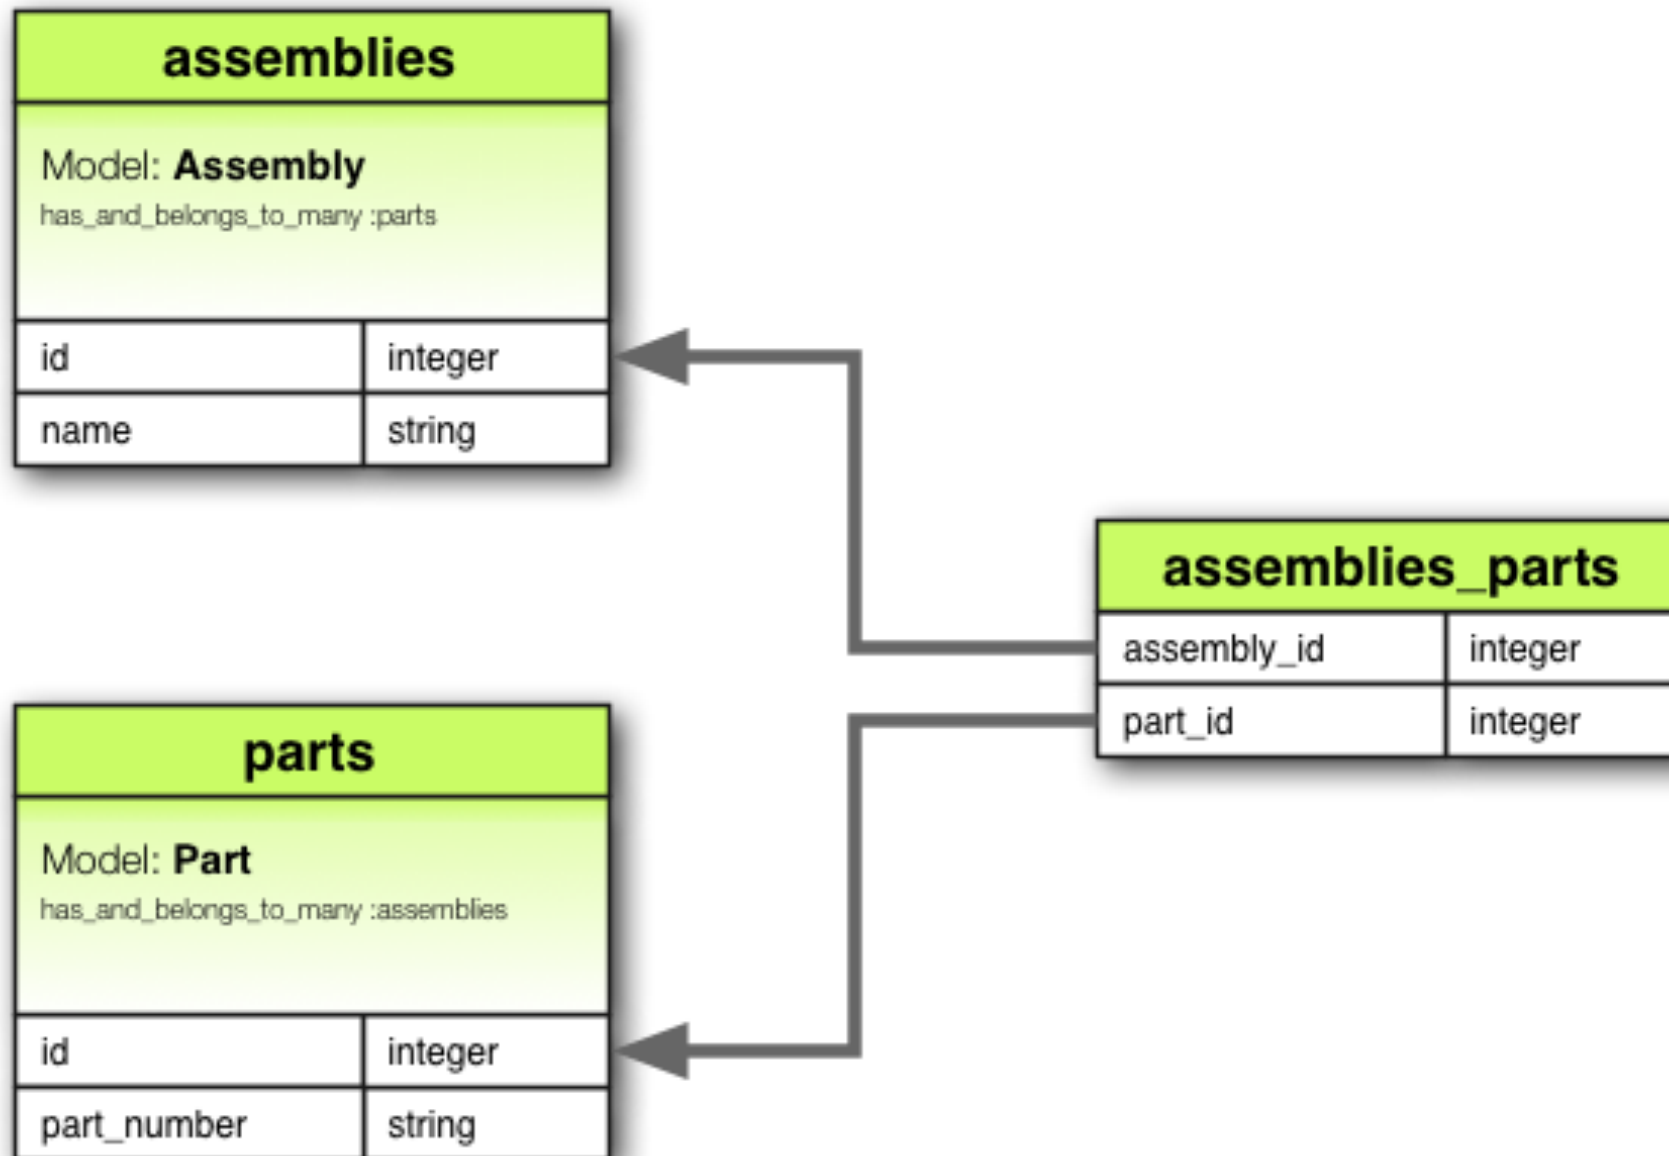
assemblies

Model: **Assembly**
has_and_belongs_to_many :parts

| id | integer |
|---|---|
| name | string |

assemblies_parts

| assembly_id | integer |
|---|---|
| part_id | integer |

parts

Model: **Part**
has_and_belongs_to_many :assemblies

| id | integer |
|---|---|
| part_number | string |